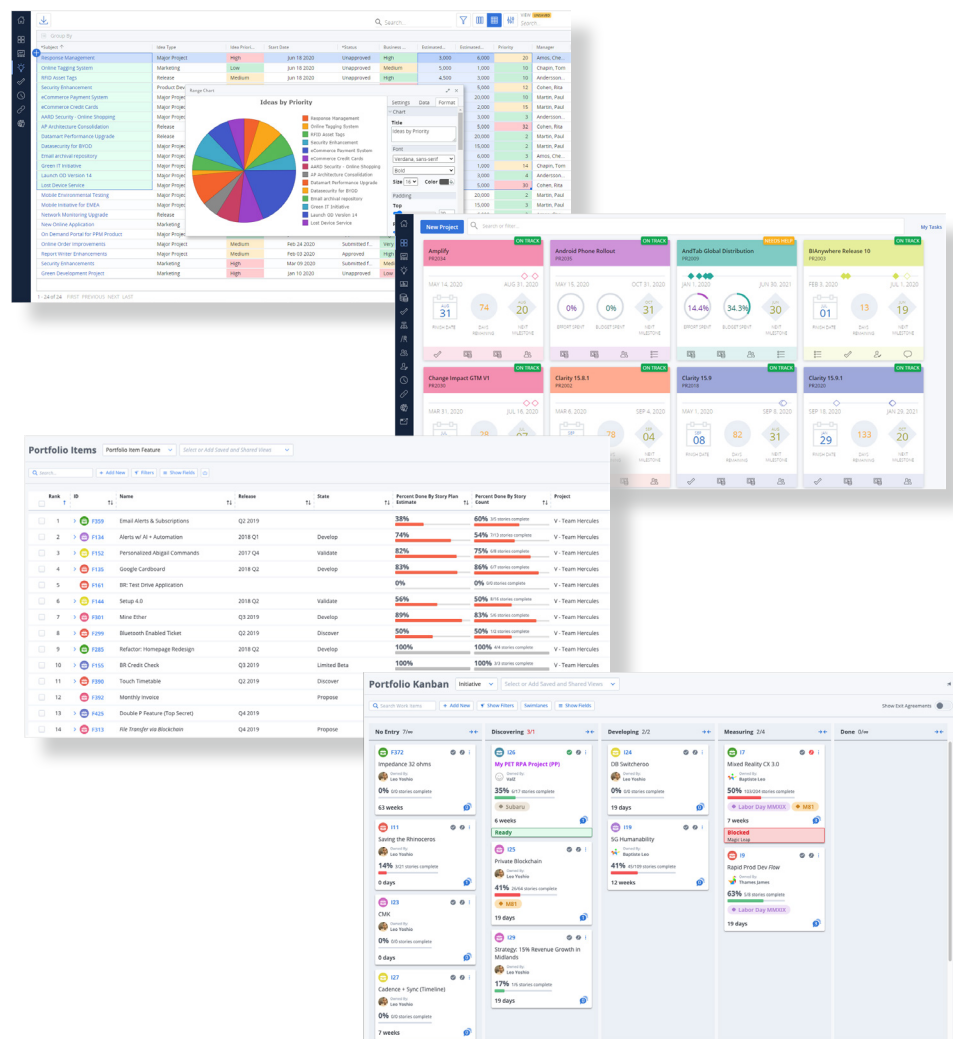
Search...

Group By

| *Subject | Idea Type | Idea Prior... | Start Date | *Status | Business ... | Estimated... | Estimated... | Priority | Manager |
|---|---|---|---|---|---|---|---|---|---|
| Response Management | Major Project | High | Jun 18 2020 | Unapproved | High | 3,000 | 6,000 | 20 | Amos, Che... |
| Online Tagging System | Marketing | Low | Jun 18 2020 | Unapproved | Medium | 1,500 | 4,000 | 6 | Chapin, Tom |
| RFID Asset Tags | Release | Medium | Jun 18 2020 | Unapproved | High | 4,500 | 8,000 | 15 | Martin, Paul |
| Security Enhancement | Product Dev | | | | | | 5,000 | 12 | Cohen, Rita |
| eCommerce Payment System | Major Project | | | | | | 20,000 | 10 | Martin, Paul |
| eCommerce Credit Cards | Major Project | | | | | | 10,000 | 8 | Martin, Paul |
| AARO Security - Online Shopping | Major Project | | | | | | 6,000 | 3 | Andersson... |
| AP Architecture Consolidation | Release | | | | | | 5,000 | 32 | Cohen, Rita |
| Datamart Performance Upgrade | Release | | | | | | 12,000 | 3 | Martin, Paul |
| Datasecurity for BYOD | Major Project | | | | | | 15,000 | 2 | Martin, Paul |
| Email archival repository | Major Project | | | | | | 6,000 | 3 | Amos, Che... |
| Green IT Initiative | Major Project | | | | | | 6,000 | 14 | Chapin, Tom |
| Launch OD Version 14 | Major Project | | | | | | 5,000 | 4 | Andersson... |
| Lost Device Service | Major Project | | | | | | 5,000 | 30 | Cohen, Rita |
| Mobile Environmental Testing | Release | | | | | | | | |
| Mobile Initiative for EMEA | Release | | | | | | | | |
| Network Monitoring Upgrade | Release | | | | | | | | |
| New Online Application | Marketing | | | | | | | | |
| On Demand Portal for PPM Product | Major Project | | | | | | | | |
| Online Order Improvements | Major Project | Medium | Feb 24 2020 | Submitted F... | Very | | | | |
| Report Writer Enhancements | Major Project | Medium | Jun 18 2020 | Approved | High | | | | |
| Security Enhancements | Major Project | High | Mar 18 2020 | Submitted F... | High | | | | |
| Green Development Project | Marketing | High | Jan 10 2020 | Unapproved | Low | | | | |

1 - 24 of 24 FIRST PREVIOUS NEXT LAST

Range Chart
Ideas by Priority
Response Management
Online Tagging System
RFID Asset Tags
Security Enhancement
eCommerce Payment System
eCommerce Credit Cards
AARO Security - Online Shopping
AP Architecture Consolidation
Datamart Performance Upgrade
Datasecurity for BYOD
Email archival repository
Green IT Initiative
Launch OD Version 14
Lost Device Service

Settings Data Format
Chart
Title
Ideas by Priority
Font
Verdana, sans-serif
Bold
Size 16 Color
Padding
Top

New Project Search or filter... My Tasks

Amplify PR2034 ON TRACK
MAY 14, 2020 AUG 31, 2020
AUG 31 FINISH DATE 74 DAYS REMAINING SEPT 31 NEXT MILESTONE

Android Phone Rollout PR2035 ON TRACK
MAY 15, 2020 OCT 31, 2020
0% EFFORT SPENT 0% BUDGET SPENT SEPT 31 NEXT MILESTONE

AndTab Global Distribution PR2009 NEEDS HELP
JAN 1, 2020 JUN 30, 2021
14.4% EFFORT SPENT 34.3% BUDGET SPENT SEPT 30 NEXT MILESTONE

BIAnywhere Release 10 PR2003 ON TRACK
FEB 3, 2020 AUG 31, 2020
JUL 01 FINISH DATE 13 DAYS REMAINING JUL 19 NEXT MILESTONE

Change Impact GTM V1 PR2030 ON TRACK
MAR 1, 2020 JUL 18, 2020
28 20

Clarity 15.8.1 PR2002 ON TRACK
MAR 6, 2020 SEP 4, 2020
04

Clarity 15.9 PR2018 ON TRACK
MAY 5, 2020 SEP 8, 2020
SEP 08 FINISH DATE 82 DAYS REMAINING SEP 31 NEXT MILESTONE

Clarity 15.9.1 PR2019 ON TRACK
SEP 16, 2020 JAN 29, 2021
SEP 29 FINISH DATE 133 DAYS REMAINING OCT 20 NEXT MILESTONE

Portfolio Items Portfolio Item Feature Select or Add Saved and Shared Views
Search... + Add New Filters Show Fields

| Rank | ID | Name | Release | State | Percent Done By Story Plan Estimate | Percent Done By Story Count | Project |
|---|---|---|---|---|---|---|---|
| 1 | F359 | Email Alerts & Subscriptions | Q2 2019 | | 38% | 60% 3/5 stories complete | V - Team Hercules |
| 2 | F134 | Alerts w/ AI + Automation | 2018 Q1 | Develop | 74% | 54% 7/13 stories complete | V - Team Hercules |
| 3 | F152 | Personalized Abigail Commands | 2017 Q4 | Validate | 82% | 75% 6/8 stories complete | V - Team Hercules |
| 4 | F136 | Google Cardboard | 2018 Q2 | Develop | 83% | 86% 6/7 stories complete | V - Team Hercules |
| 5 | F161 | BR: Test Drive Application | | | 0% | 0% 0/0 stories complete | V - Team Hercules |
| 6 | F144 | Setup 4.0 | 2018 Q2 | Validate | 56% | 50% 8/16 stories complete | V - Team Hercules |
| 7 | F301 | Mine Ether | Q3 2019 | Develop | 89% | 83% 5/6 stories complete | V - Team Hercules |
| 8 | F299 | Bluetooth Enabled Ticket | Q2 2019 | Discover | 50% | 50% 1/2 stories complete | V - Team Hercules |
| 9 | F285 | Refactor: Homepage Redesign | 2018 Q2 | Develop | 100% | 100% 4/4 stories complete | V - Team Hercules |
| 10 | F155 | BR Credit Check | Q3 2019 | Limited Beta | 100% | 100% 2/2 stories complete | V - Team Hercules |
| 11 | F390 | Touch Timetable | Q2 2019 | Discover | 0% | 0% 0/0 stories complete | V - Team Hercules |
| 12 | F392 | Monthly Invoice | | Propose | | | |
| 13 | F425 | Double P Feature (Top Secret) | Q4 2019 | | | | |
| 14 | F373 | File Transfer via Blockchain | Q4 2019 | Propose | | | |

Portfolio Kanban Initiative Select or Add Saved and Shared Views
Search Work Items + Add New Show Filters Swimlanes Show Fields Show Exit Agreements

No Entry 7/∞
F372 Impedance 32 ohms Owned By Lea Yoshio 0% 0/0 stories complete 63 weeks
I11 Saving the Rhinoceros Owned By Lea Yoshio 14% 3/21 stories complete 0 days
I23 CMK Owned By Lea Yoshio 0% 0/0 stories complete 0 days
I27 Cadence + Sync (Timeline) Owned By Lea Yoshio 0% 0/0 stories complete 7 weeks

Discovering 3/1
I26 My PET RPA Project (PP) Owned By Kelli 35% 6/17 stories complete Subaru 6 weeks Ready
I25 Private Blockchain Owned By Lea Yoshio 41% 26/64 stories complete MB1 19 days
I29 Strategy: 15% Revenue Growth in Midlands Owned By Lea Yoshio 17% 1/6 stories complete 0 days

Developing 2/2
I24 DB Switcheroo Owned By Lea Yoshio 19 days
I19 5G Humanability Owned By Baptiste Leo 0% 45/139 stories complete 12 weeks

Measuring 2/4
I7 Mixed Reality CX 3.0 Owned By Baptiste Leo 50% 133/264 stories complete Labor Day MMXIX MB1 7 weeks Blocked Magic Leap
I8 Rapid Prod Dev Flow Owned By Thomas James 63% 5/8 stories complete Labor Day MMXIX 19 days

Done 0/∞